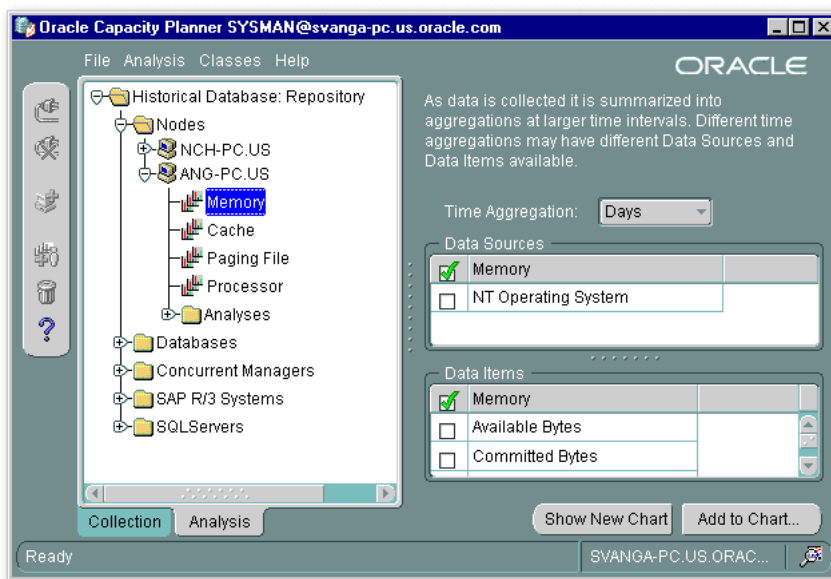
Oracle Capacity Planner SYSMAN@svanga-pc.us.oracle.com

File Analysis Classes Help

ORACLE

Historical Database: Repository
Nodes
NCH-PC.US
ANG-PC.US
Memory
Cache
Paging File
Processor
Analyses
Databases
Concurrent Managers
SAP R/3 Systems
SQLServers

As data is collected it is summarized into aggregations at larger time intervals. Different time aggregations may have different Data Sources and Data Items available.

Time Aggregation: Days

Data Sources

| | Memory |
|---|---|
| | NT Operating System |

Data Items

| | Memory |
|---|---|
| | Available Bytes |
| | Committed Bytes |

Collection Analysis

Show New Chart Add to Chart...

Ready SVANGA-PC.US.ORAC...